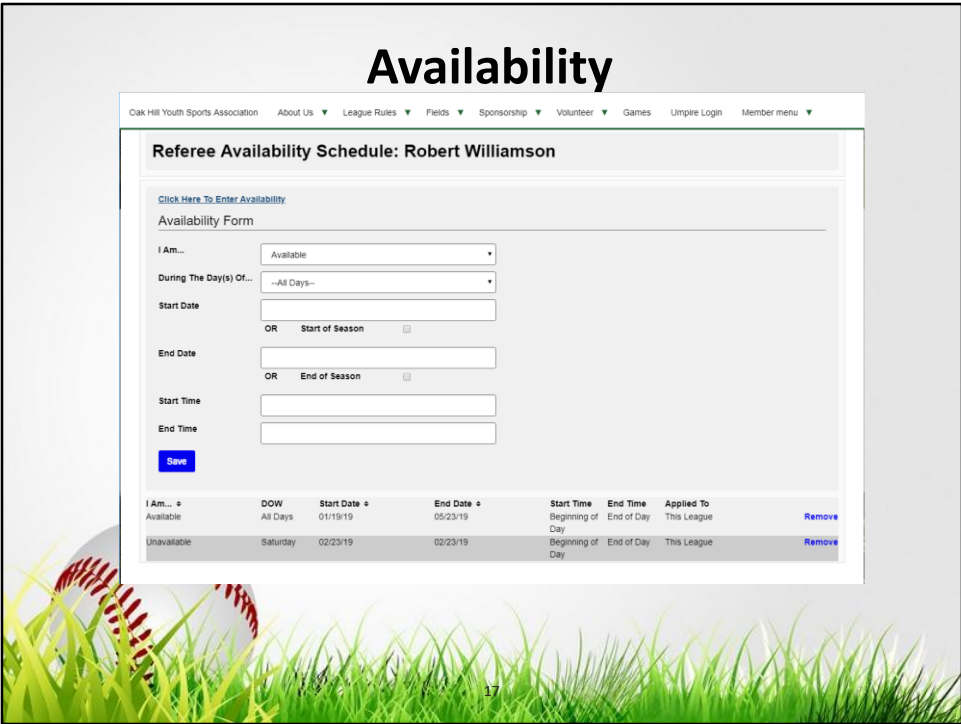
Availability

Oak Hill Youth Sports Association About Us ▼ League Rules ▼ Fields ▼ Sponsorship ▼ Volunteer ▼ Games Umpire Login Member menu ▼

Referee Availability Schedule: Robert Williamson

Click Here To Enter Availability

Availability Form

I Am... Available

During The Day(s) Of... --All Days--

Start Date

OR Start of Season

End Date

OR End of Season

Start Time

End Time

Save

| I Am... ⇕ | DOW | Start Date ⇕ | End Date ⇕ | Start Time | End Time | Applied To | |
|---|---|---|---|---|---|---|---|
| Available | All Days | 01/19/19 | 05/23/19 | Beginning of Day | End of Day | This League | Remove |
| Unavailable | Saturday | 02/23/19 | 02/23/19 | Beginning of Day | End of Day | This League | Remove |

17